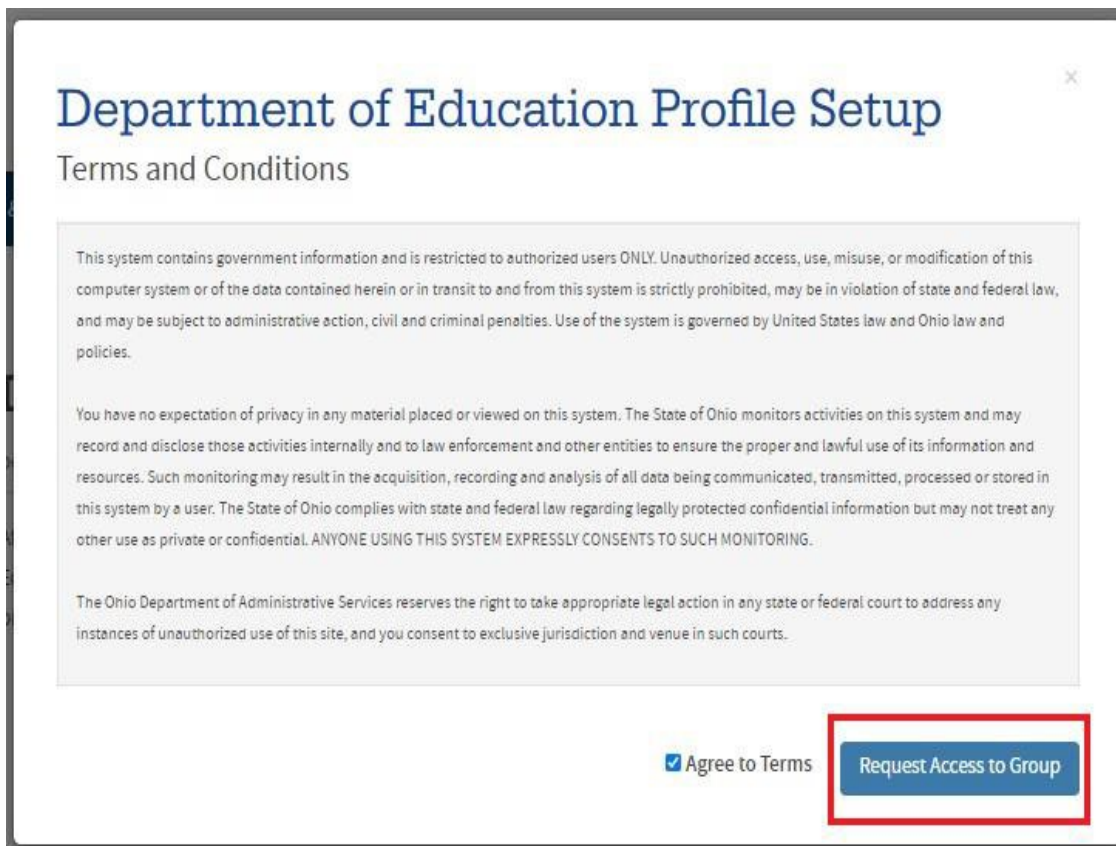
×

Department of Education Profile Setup

Terms and Conditions

This system contains government information and is restricted to authorized users ONLY. Unauthorized access, use, misuse, or modification of this computer system or of the data contained herein or in transit to and from this system is strictly prohibited, may be in violation of state and federal law, and may be subject to administrative action, civil and criminal penalties. Use of the system is governed by United States law and Ohio law and policies.

You have no expectation of privacy in any material placed or viewed on this system. The State of Ohio monitors activities on this system and may record and disclose those activities internally and to law enforcement and other entities to ensure the proper and lawful use of its information and resources. Such monitoring may result in the acquisition, recording and analysis of all data being communicated, transmitted, processed or stored in this system by a user. The State of Ohio complies with state and federal law regarding legally protected confidential information but may not treat any other use as private or confidential. ANYONE USING THIS SYSTEM EXPRESSLY CONSENTS TO SUCH MONITORING.

The Ohio Department of Administrative Services reserves the right to take appropriate legal action in any state or federal court to address any instances of unauthorized use of this site, and you consent to exclusive jurisdiction and venue in such courts.

Agree to Terms

Request Access to Group